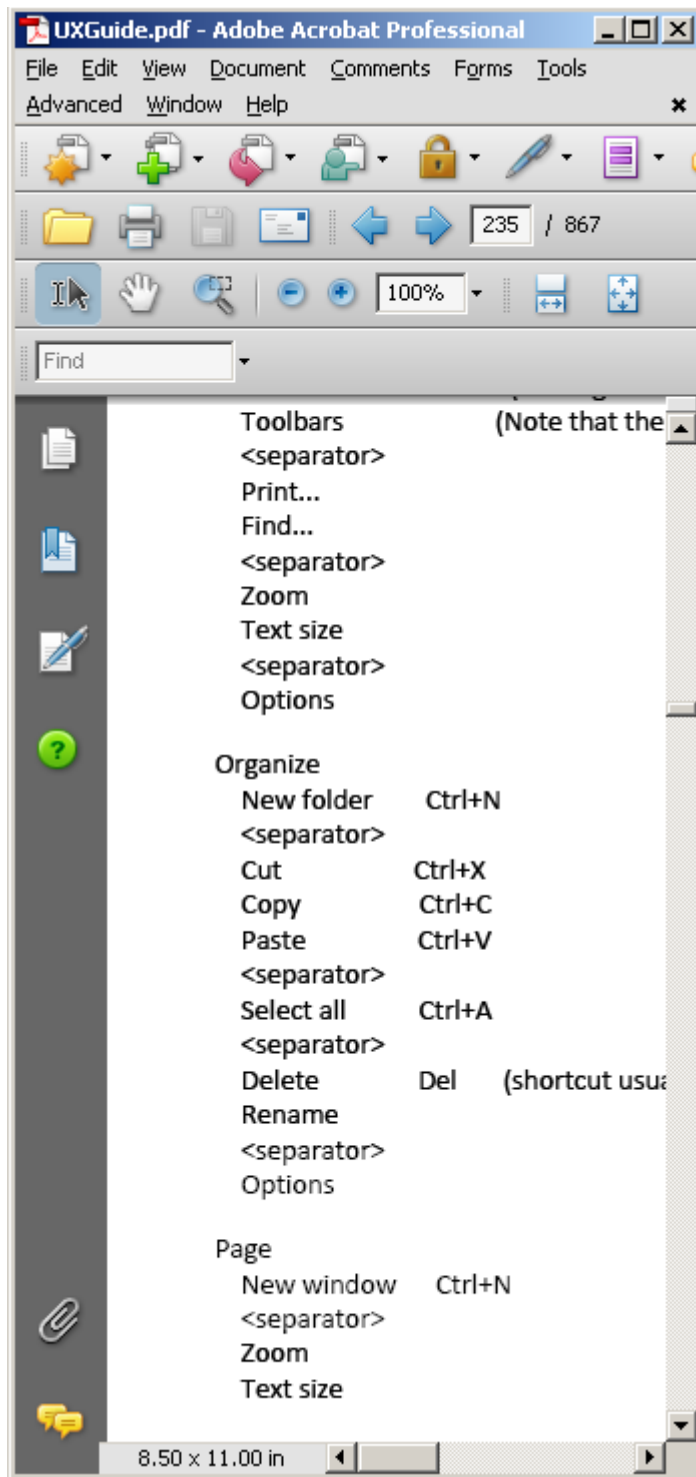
UXGuide.pdf - Adobe Acrobat Professional

File Edit View Document Comments Forms Tools Advanced Window Help

235 / 867

100%

Find

Toolbars (Note that the
<separator>
Print...
Find...
<separator>
Zoom
Text size
<separator>
Options

Organize
New folder Ctrl+N
<separator>
Cut Ctrl+X
Copy Ctrl+C
Paste Ctrl+V
<separator>
Select all Ctrl+A
<separator>
Delete Del (shortcut usua
Rename
<separator>
Options

Page
New window Ctrl+N
<separator>
Zoom
Text size

8.50 x 11.00 in